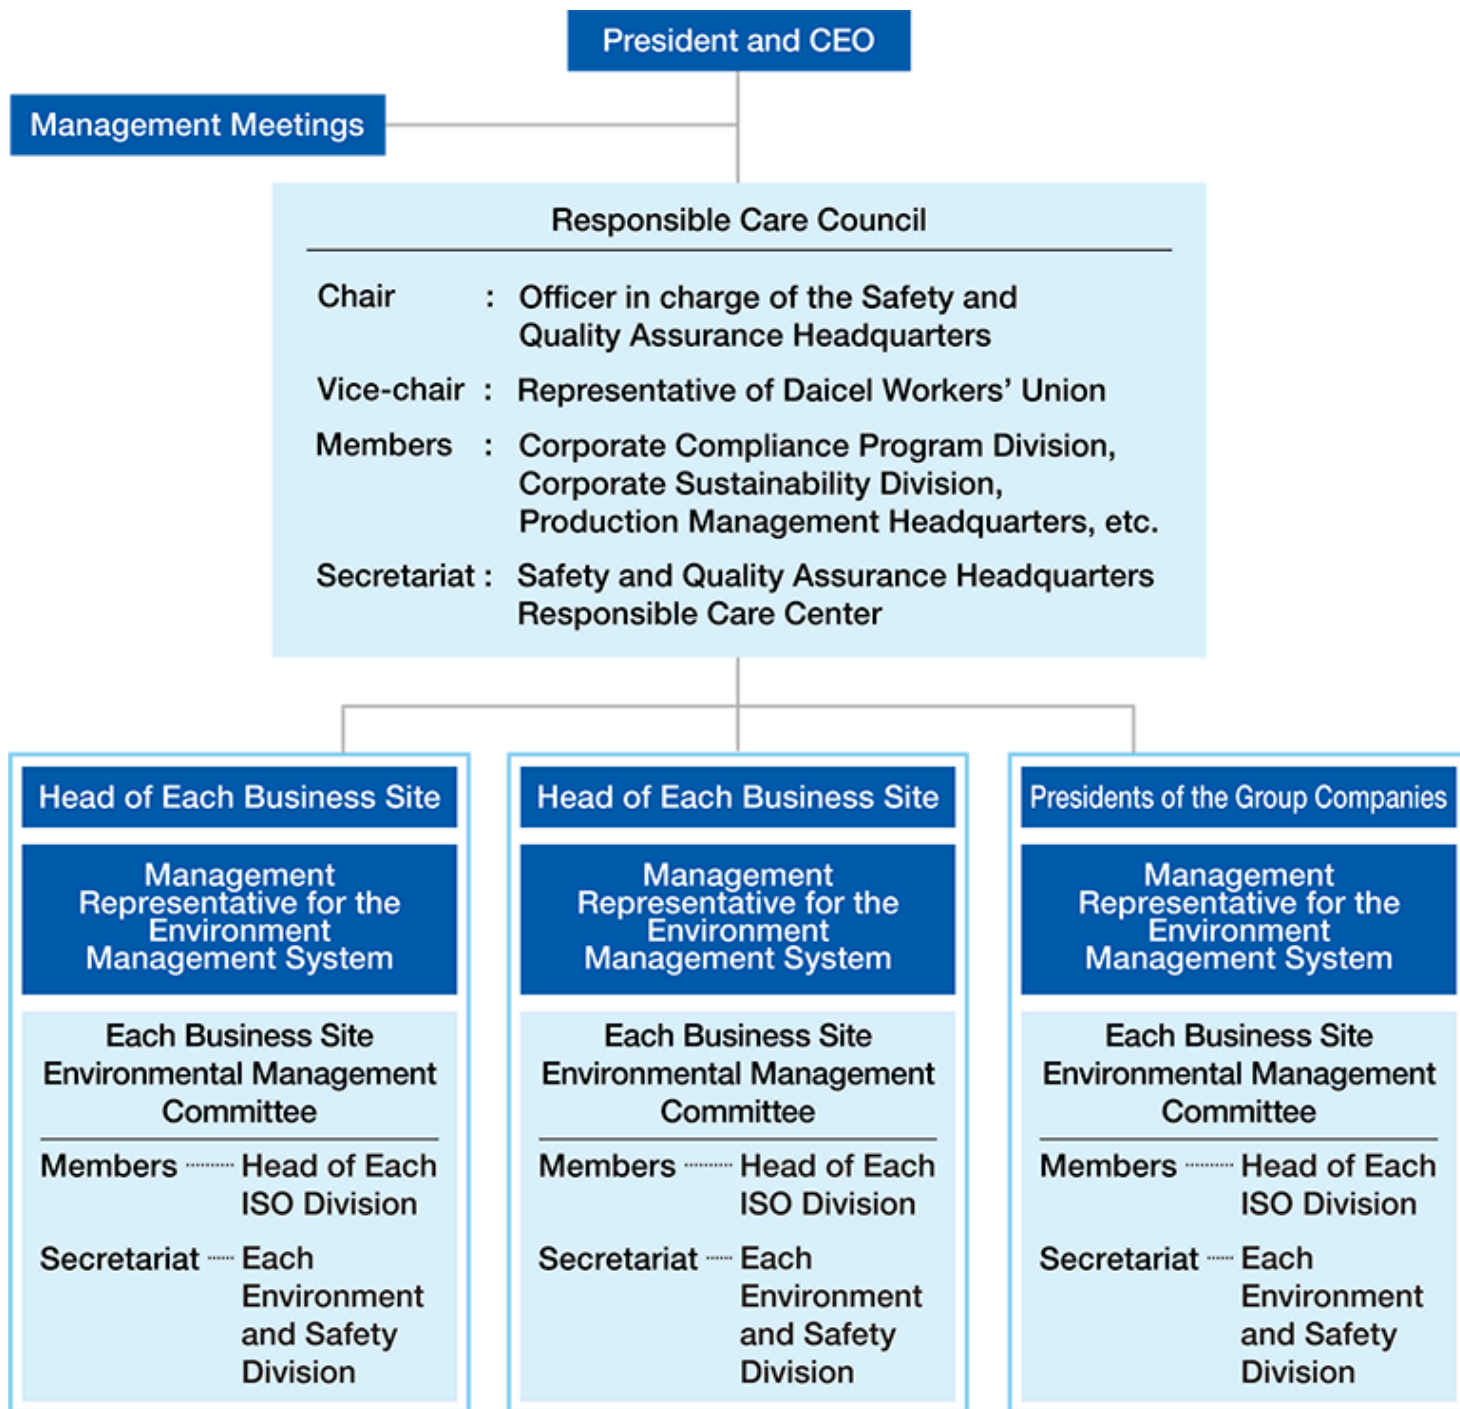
President and CEO

Management Meetings

Responsible Care Council

Chair : Officer in charge of the Safety and Quality Assurance Headquarters

Vice-chair : Representative of Daicel Workers' Union

Members : Corporate Compliance Program Division, Corporate Sustainability Division, Production Management Headquarters, etc.

Secretariat : Safety and Quality Assurance Headquarters Responsible Care Center

Head of Each Business Site

Management Representative for the Environment Management System

Each Business Site Environmental Management Committee

Members ········ Head of Each ISO Division

Secretariat ····· Each Environment and Safety Division

Head of Each Business Site

Management Representative for the Environment Management System

Each Business Site Environmental Management Committee

Members ········ Head of Each ISO Division

Secretariat ····· Each Environment and Safety Division

Presidents of the Group Companies

Management Representative for the Environment Management System

Each Business Site Environmental Management Committee

Members ········ Head of Each ISO Division

Secretariat ····· Each Environment and Safety Division